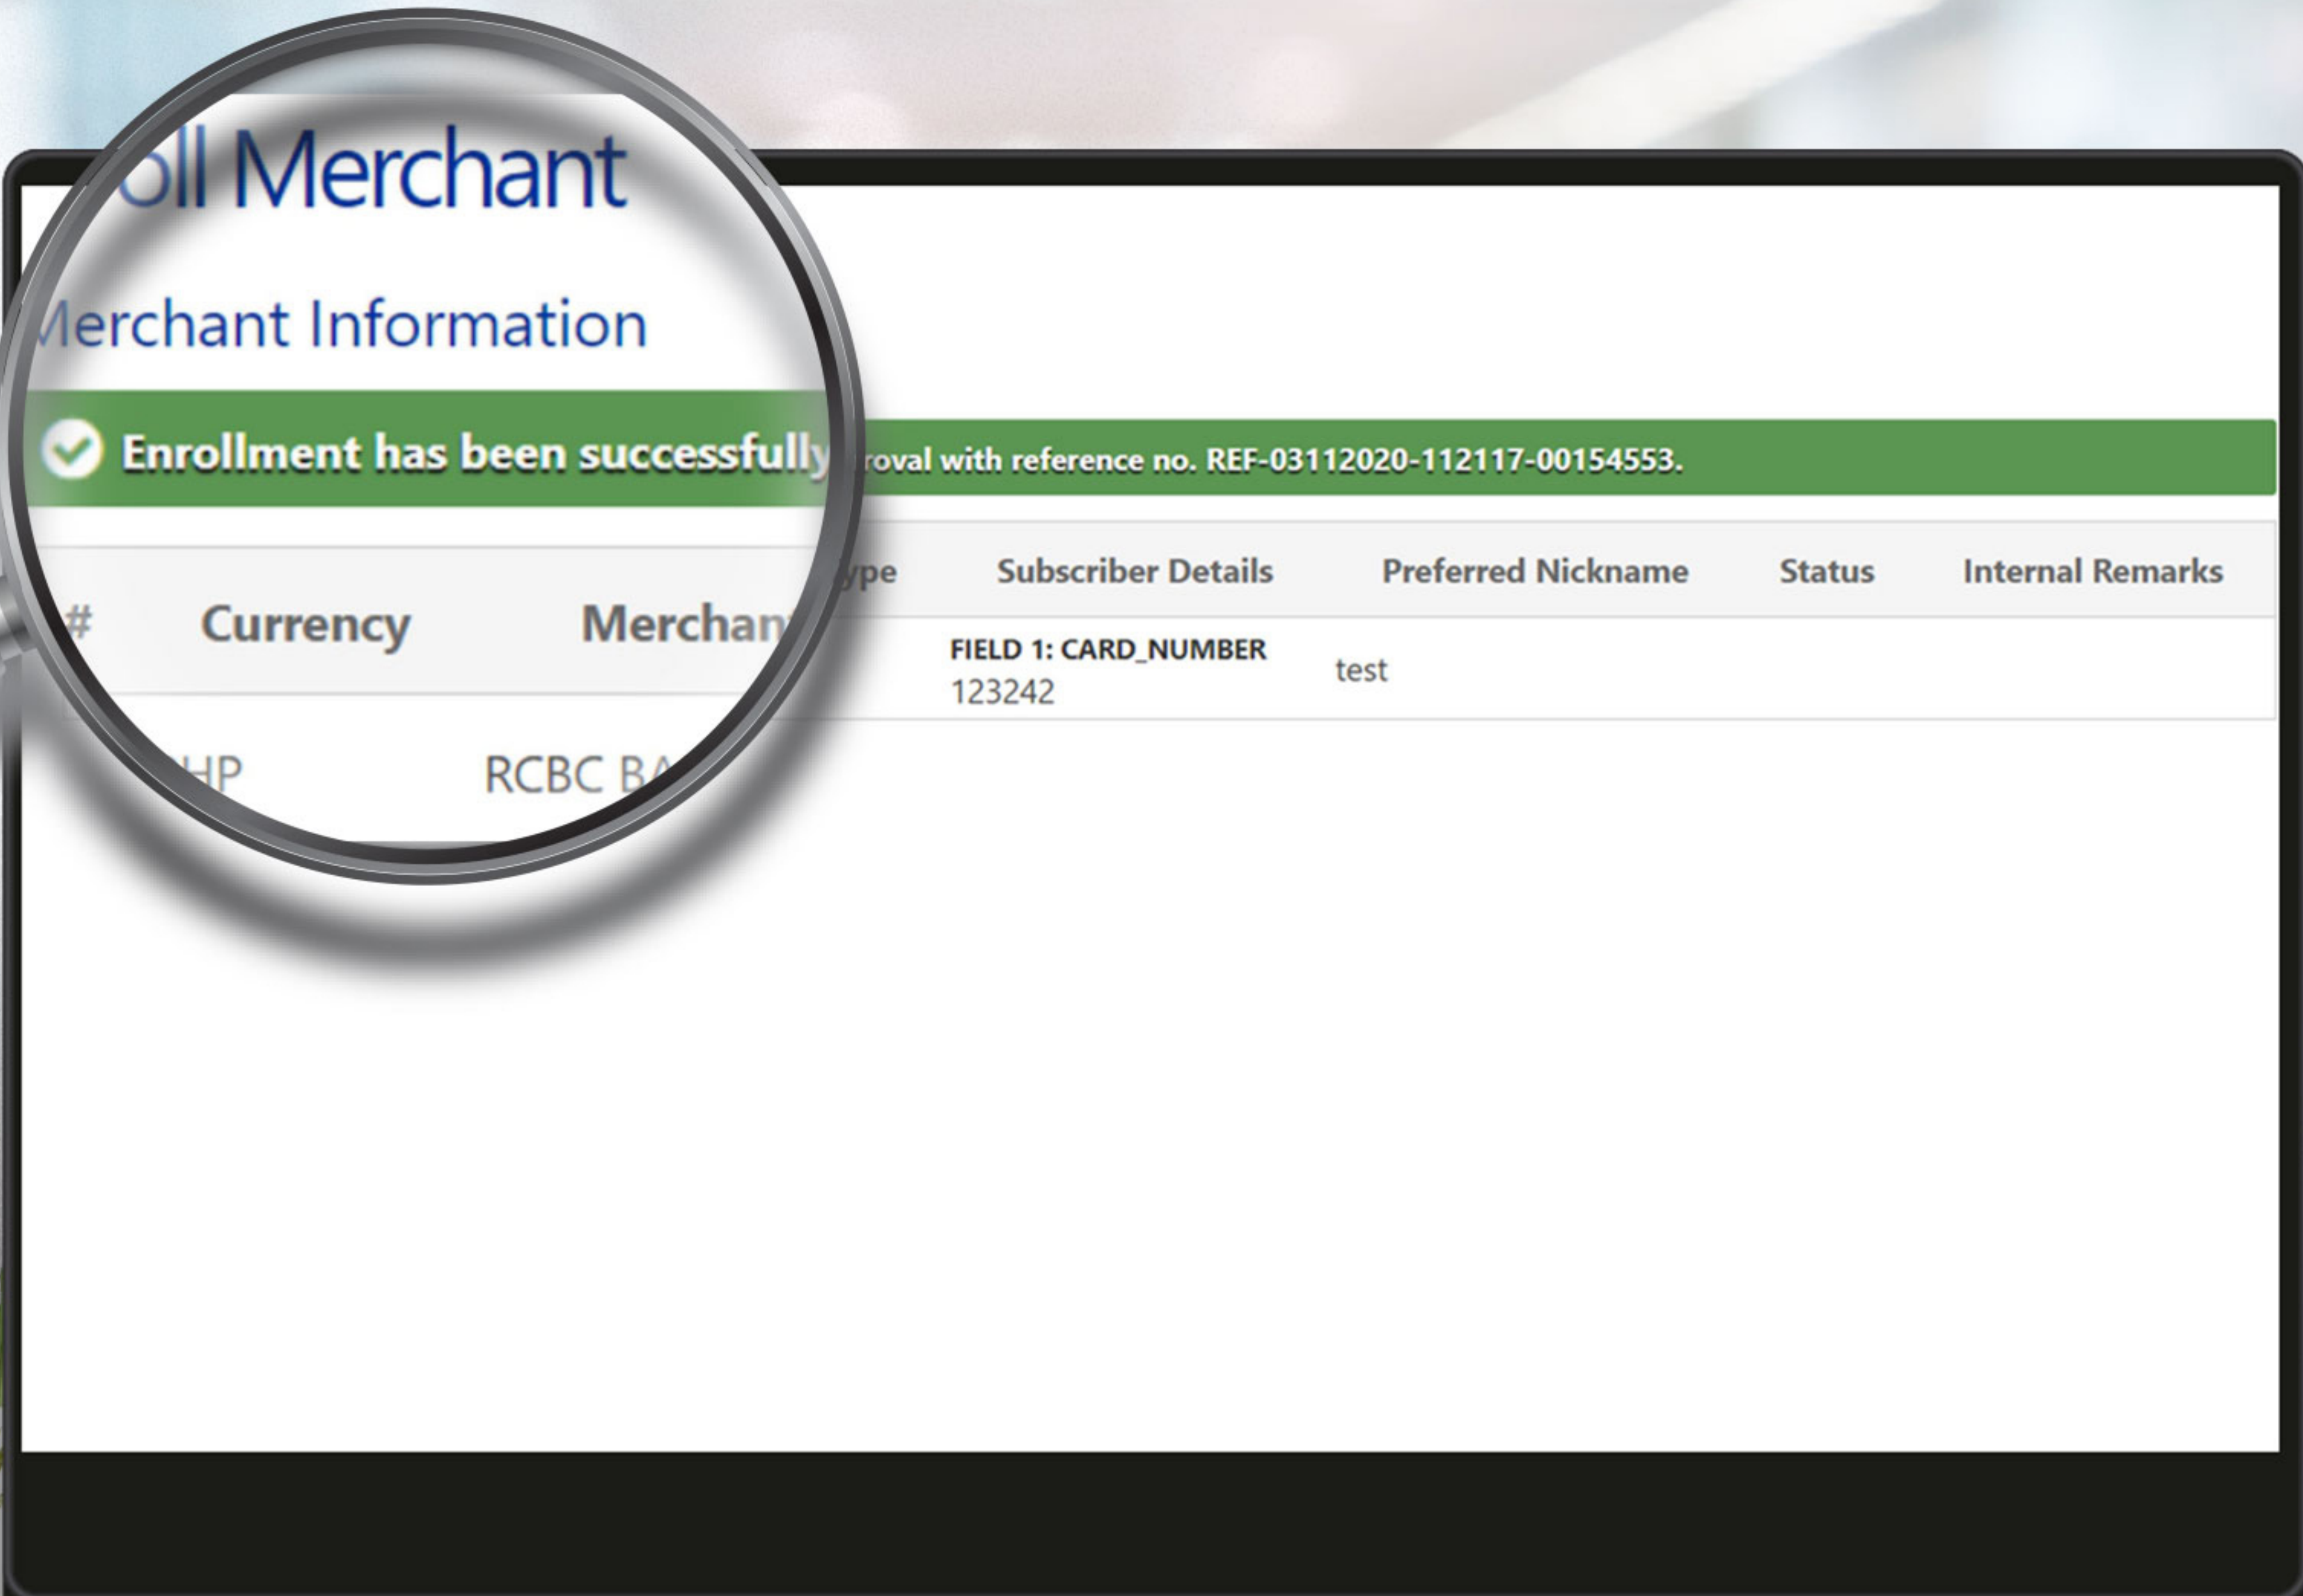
oll Merchant

Merchant Information

Enrollment has been successfully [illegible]roval with reference no. REF-03112020-112117-00154553.

| # | Currency | Merchan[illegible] | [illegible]ype | Subscriber Details | Preferred Nickname | Status | Internal Remarks |
|---|---|---|---|---|---|---|---|
| | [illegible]HP | RCBC BA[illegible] | | FIELD 1: CARD_NUMBER 123242 | test | | |